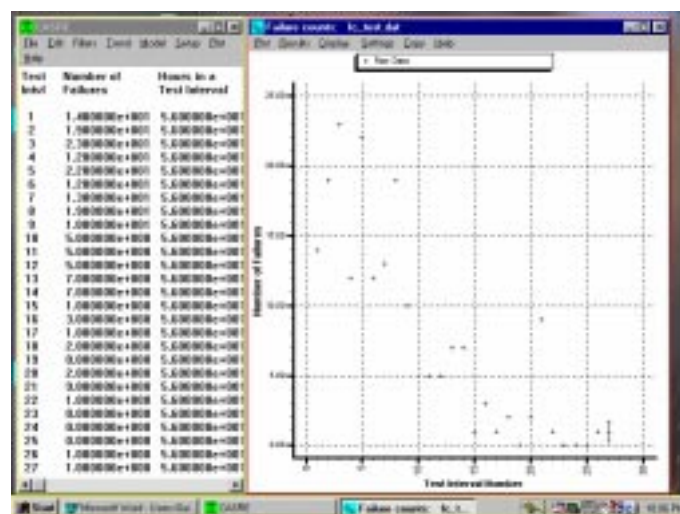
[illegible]

File Edit Filters Trend Model Setup Plot Help

| Test Intvl | Number of Failures | Hours in a Test Interval |
|---|---|---|
| 1 | 1.400000e+001 | 5.600000e+001 |
| 2 | 1.900000e+001 | 5.600000e+001 |
| 3 | 2.300000e+001 | 5.600000e+001 |
| 4 | 1.200000e+001 | 5.600000e+001 |
| 5 | 2.200000e+001 | 5.600000e+001 |
| 6 | 1.200000e+001 | 5.600000e+001 |
| 7 | 1.300000e+001 | 5.600000e+001 |
| 8 | 1.000000e+001 | 5.600000e+001 |
| 9 | 1.000000e+001 | 5.600000e+001 |
| 10 | 5.000000e+000 | 5.600000e+001 |
| 11 | 5.000000e+000 | 5.600000e+001 |
| 12 | 5.000000e+000 | 5.600000e+001 |
| 13 | 7.000000e+000 | 5.600000e+001 |
| 14 | 7.000000e+000 | 5.600000e+001 |
| 15 | 1.000000e+000 | 5.600000e+001 |
| 16 | 3.000000e+000 | 5.600000e+001 |
| 17 | 1.000000e+000 | 5.600000e+001 |
| 18 | 2.000000e+000 | 5.600000e+001 |
| 19 | 0.000000e+000 | 5.600000e+001 |
| 20 | 2.000000e+000 | 5.600000e+001 |
| 21 | 0.000000e+000 | 5.600000e+001 |
| 22 | 1.000000e+000 | 5.600000e+001 |
| 23 | 0.000000e+000 | 5.600000e+001 |
| 24 | 0.000000e+000 | 5.600000e+001 |
| 25 | 0.000000e+000 | 5.600000e+001 |
| 26 | 1.000000e+000 | 5.600000e+001 |
| 27 | 1.000000e+000 | 5.600000e+001 |

Failure counts - fc_test.dat

Plot Results Display Settings Copy Help

Raw Data

25.00

20.00

15.00

10.00

5.00

0.00

Number of Failures

0 5 10 15 20 25 30

Test Interval Number

Start Microsoft Word - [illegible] CASRE Failure counts - fc_t... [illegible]